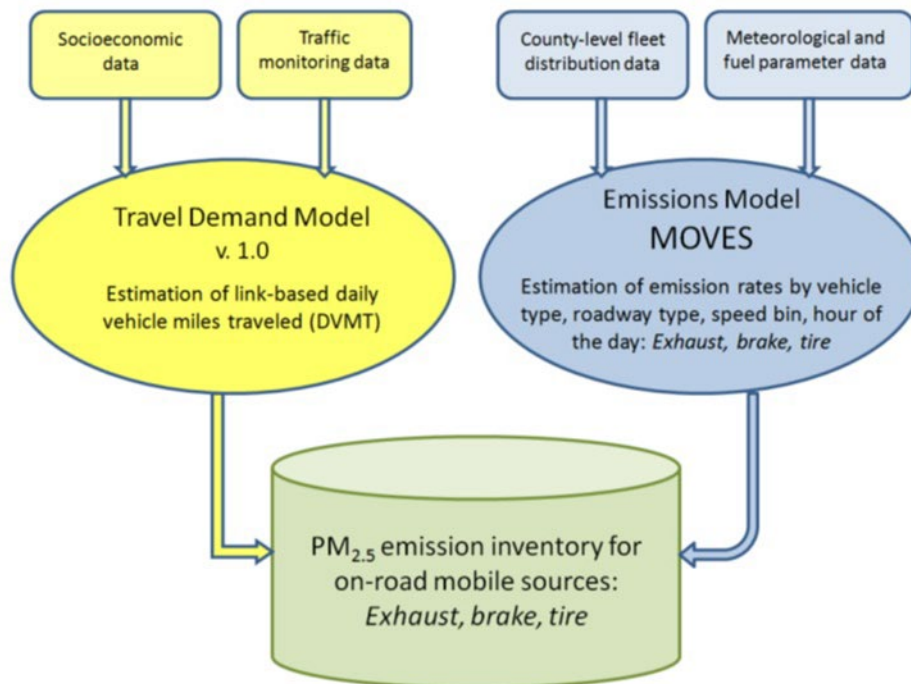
Socioeconomic data

Traffic monitoring data

County-level fleet distribution data

Meteorological and fuel parameter data

Travel Demand Model
v. 1.0

Estimation of link-based daily vehicle miles traveled (DVMT)

Emissions Model
MOVES

Estimation of emission rates by vehicle type, roadway type, speed bin, hour of the day: Exhaust, brake, tire

$PM_{2.5}$ emission inventory for on-road mobile sources:
Exhaust, brake, tire